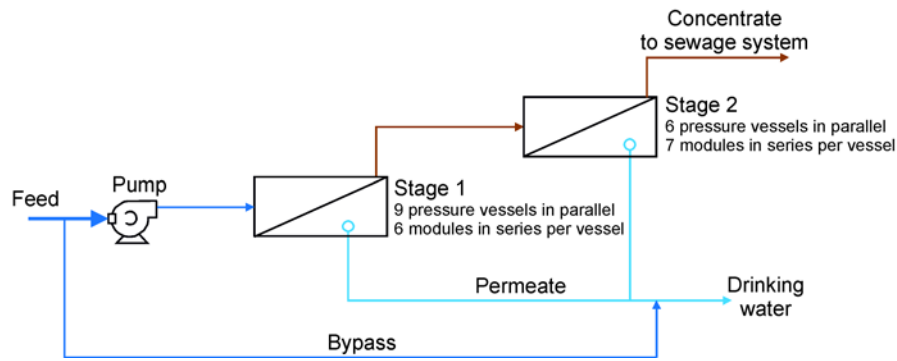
Concentrate
to sewage system

Stage 2
6 pressure vessels in parallel
7 modules in series per vessel

Feed

Pump

Stage 1
9 pressure vessels in parallel
6 modules in series per vessel

Permeate

Drinking
water

Bypass